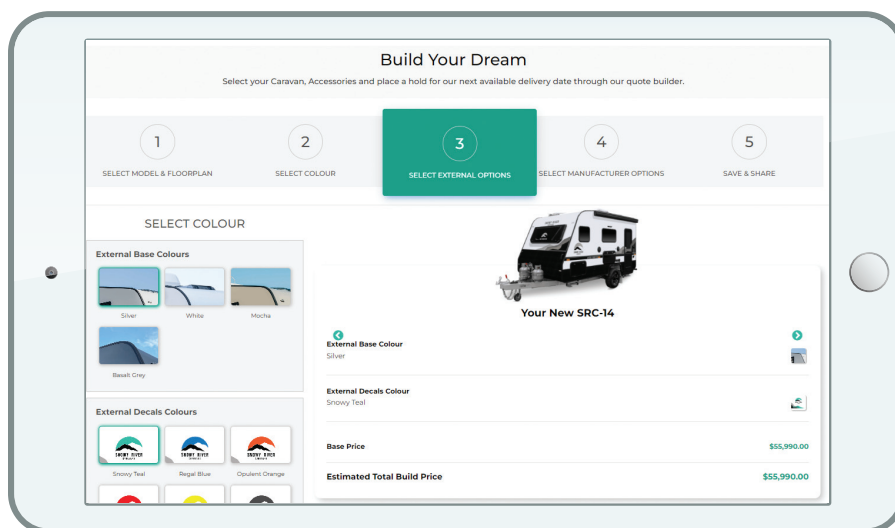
Build Your Dream

Select your Caravan, Accessories and place a hold for our next available delivery date through our quote builder.

1
SELECT MODEL & FLOORPLAN

2
SELECT COLOUR

3
SELECT EXTERNAL OPTIONS

4
SELECT MANUFACTURER OPTIONS

5
SAVE & SHARE

SELECT COLOUR

External Base Colours

Silver

White

Mocha

Basalt Grey

External Decals Colours

Snowy Teal

Regal Blue

Opulent Orange

Your New SRC-14

External Base Colour
Silver

External Decals Colour
Snowy Teal

Base Price
$55,990.00

Estimated Total Build Price
$55,990.00